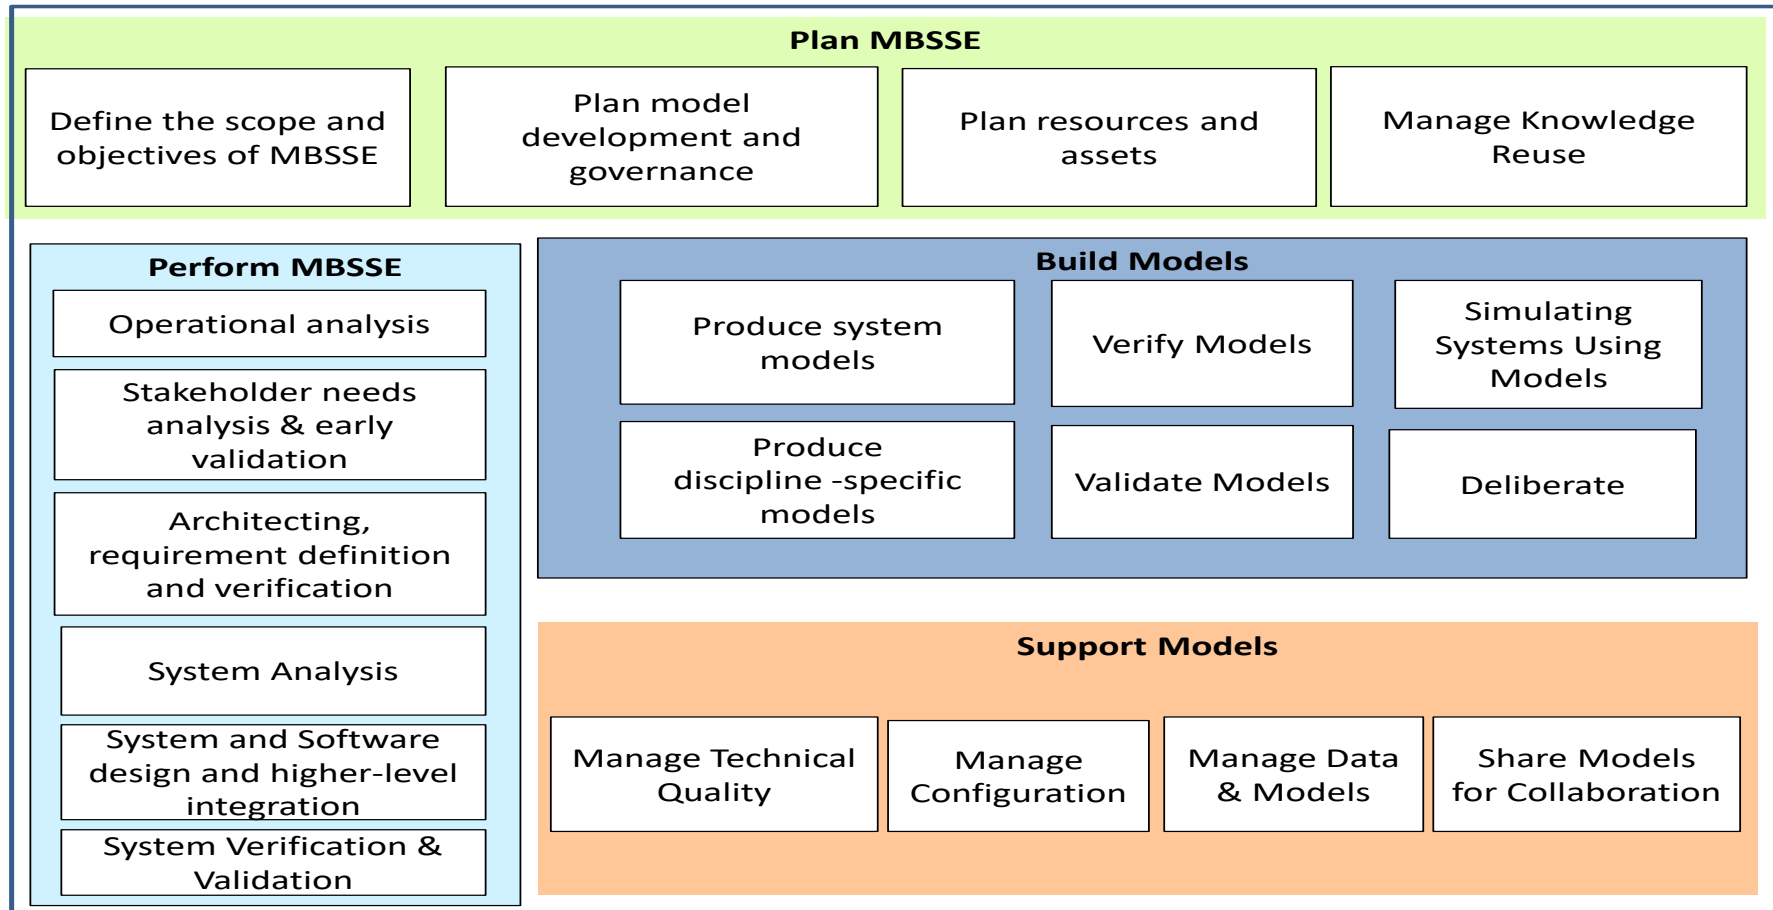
Plan MBSSE

Define the scope and objectives of MBSSE

Plan model development and governance

Plan resources and assets

Manage Knowledge Reuse

Perform MBSSE

Operational analysis

Stakeholder needs analysis & early validation

Architecting, requirement definition and verification

System Analysis

System and Software design and higher-level integration

System Verification & Validation

Build Models

Produce system models

Verify Models

Simulating Systems Using Models

Produce discipline -specific models

Validate Models

Deliberate

Support Models

Manage Technical Quality

Manage Configuration

Manage Data & Models

Share Models for Collaboration